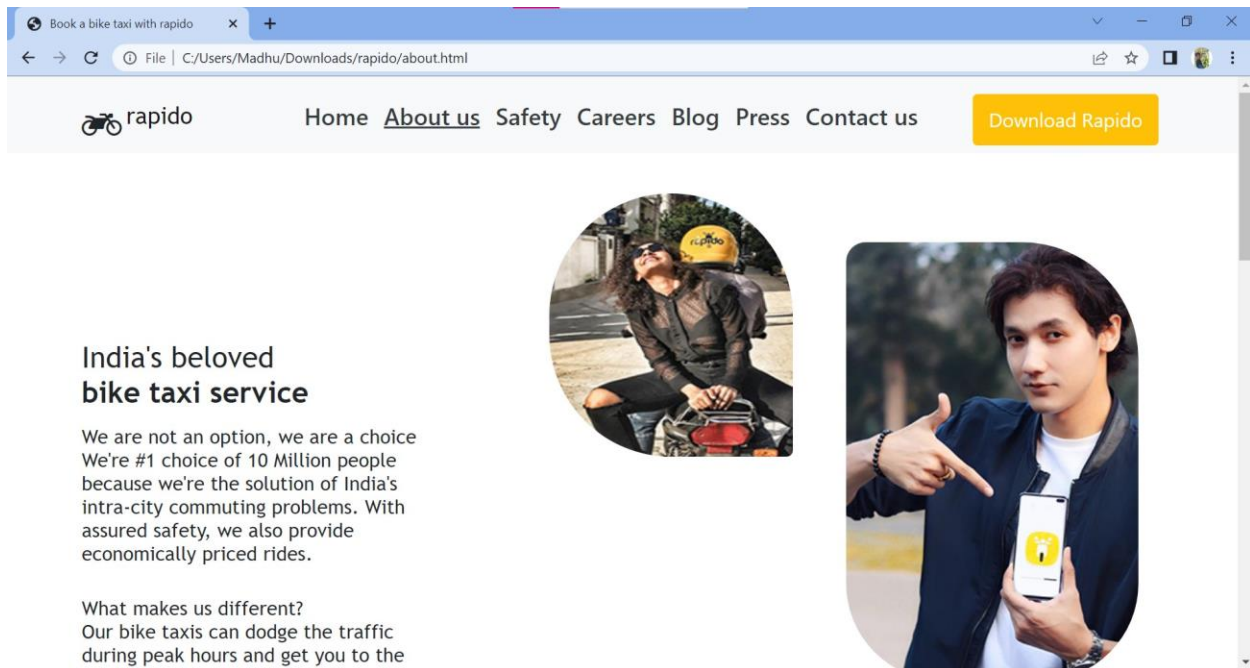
Book a bike taxi with rapido

File | C:/Users/Madhu/Downloads/rapido/about.html

rapido

Home About us Safety Careers Blog Press Contact us

Download Rapido

rapido

India's beloved
bike taxi service

We are not an option, we are a choice We're #1 choice of 10 Million people because we're the solution of India's intra-city commuting problems. With assured safety, we also provide economically priced rides.

What makes us different?
Our bike taxis can dodge the traffic during peak hours and get you to the